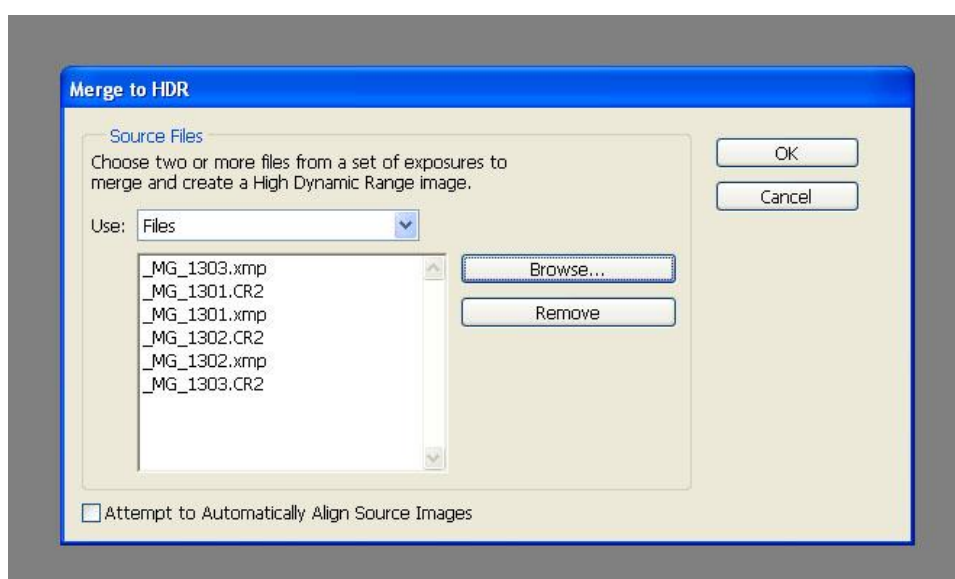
Merge to HDR

Source Files

Choose two or more files from a set of exposures to merge and create a High Dynamic Range image.

Use: Files

_MG_1303.xmp
_MG_1301.CR2
_MG_1301.xmp
_MG_1302.CR2
_MG_1302.xmp
_MG_1303.CR2

Browse...

Remove

OK

Cancel

Attempt to Automatically Align Source Images